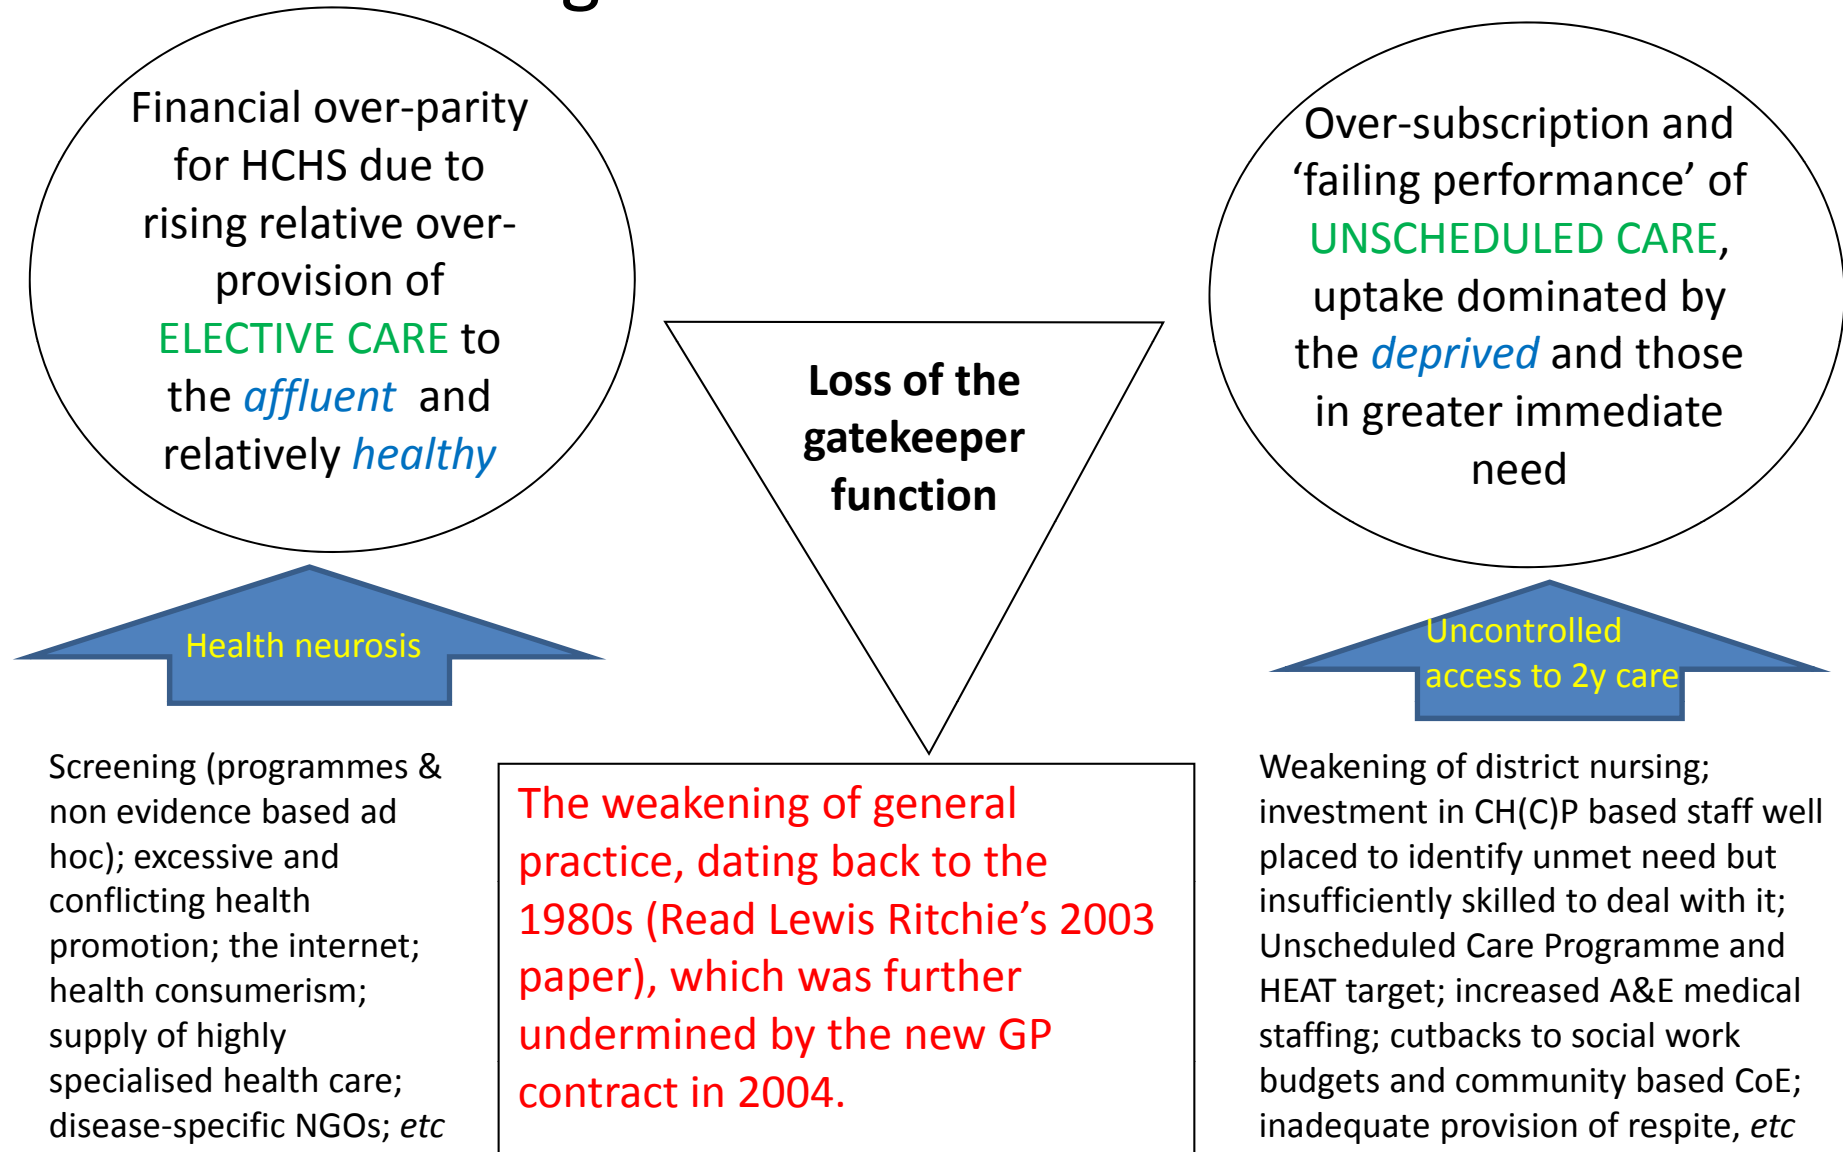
Financial over-parity for HCHS due to rising relative over-provision of ELECTIVE CARE to the affluent and relatively healthy

Loss of the gatekeeper function

Over-subscription and ‘failing performance’ of UNSCHEDULED CARE, uptake dominated by the deprived and those in greater immediate need

Health neurosis

Uncontrolled access to 2y care

Screening (programmes & non evidence based ad hoc); excessive and conflicting health promotion; the internet; health consumerism; supply of highly specialised health care; disease-specific NGOs; etc

The weakening of general practice, dating back to the 1980s (Read Lewis Ritchie’s 2003 paper), which was further undermined by the new GP contract in 2004.

Weakening of district nursing; investment in CH(C)P based staff well placed to identify unmet need but insufficiently skilled to deal with it; Unscheduled Care Programme and HEAT target; increased A&E medical staffing; cutbacks to social work budgets and community based CoE; inadequate provision of respite, etc